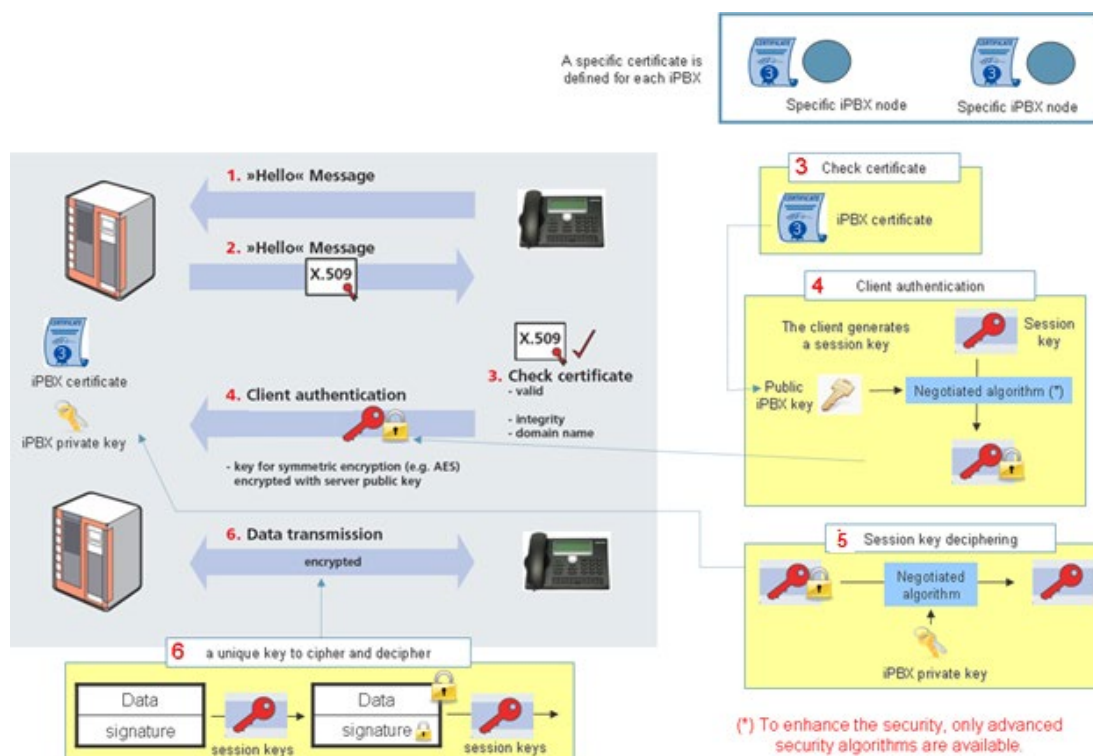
A specific certificate is defined for each iPBX

Specific iPBX node

Specific iPBX node

1. »Hello« Message

2. »Hello« Message

X.509

iPBX certificate

iPBX private key

X.509

3. Check certificate
- valid
- integrity
- domain name

4. Client authentication

- key for symmetric encryption (e.g. AES) encrypted with server public key

6. Data transmission

encrypted

3 Check certificate

iPBX certificate

4 Client authentication

The client generates a session key

Session key

Public iPBX key

Negotiated algorithm (*)

5 Session key deciphering

Negotiated algorithm

iPBX private key

6 a unique key to cipher and decipher

Data

signature

session keys

Data

signature

session keys

(*) To enhance the security, only advanced security algorithms are available.